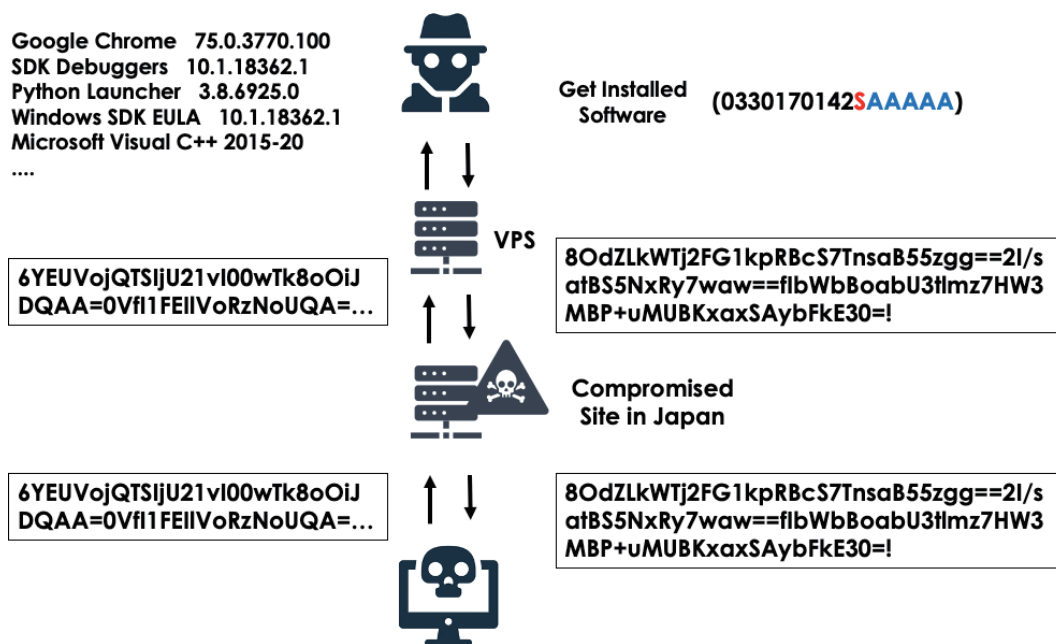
Google Chrome 75.0.3770.100
SDK Debuggers 10.1.18362.1
Python Launcher 3.8.6925.0
Windows SDK EULA 10.1.18362.1
Microsoft Visual C++ 2015-20
....

Get Installed Software

(0330170142SAAAAA)

VPS

6YEUVojQTSIjU21vI00wTk8oOiJ DQAA=0VfI1FEIlVoRzNoUQA=...

8OdZLkWTj2FG1kpRBcS7TnsaB55zgg==2I/satBS5NxRy7waw==fIbWbBoabU3tlmz7HW3MBP+uMUBKxaxSAybFkE30=!

Compromised Site in Japan

6YEUVojQTSIjU21vI00wTk8oOiJ DQAA=0VfI1FEIlVoRzNoUQA=...

8OdZLkWTj2FG1kpRBcS7TnsaB55zgg==2I/satBS5NxRy7waw==fIbWbBoabU3tlmz7HW3MBP+uMUBKxaxSAybFkE30=!